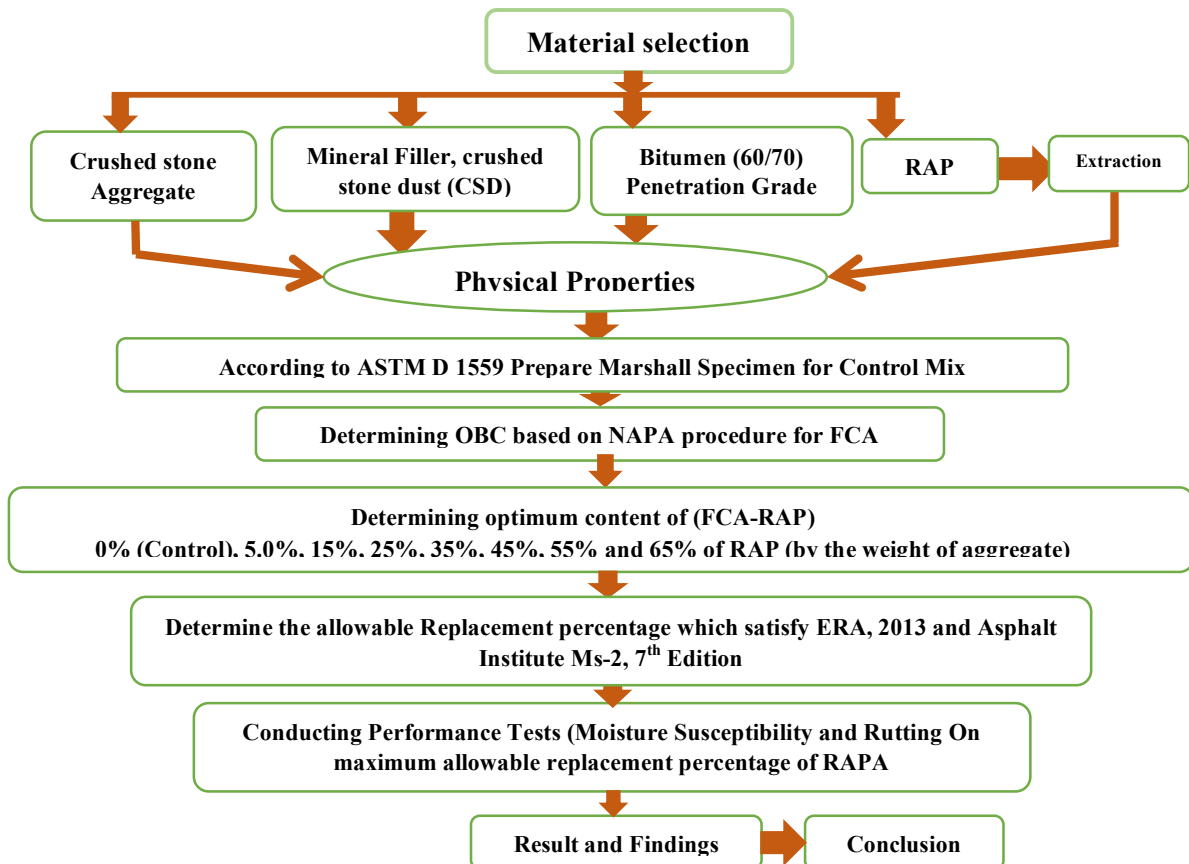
Material selection

Crushed stone Aggregate

Mineral Filler, crushed stone dust (CSD)

Bitumen (60/70) Penetration Grade

RAP

Extraction

Physical Properties

According to ASTM D 1559 Prepare Marshall Specimen for Control Mix

Determining OBC based on NAPA procedure for FCA

Determining optimum content of (FCA-RAP)
0% (Control), 5.0%, 15%, 25%, 35%, 45%, 55% and 65% of RAP (by the weight of aggregate)

Determine the allowable Replacement percentage which satisfy ERA, 2013 and Asphalt Institute Ms-2, 7$^{th}$ Edition

Conducting Performance Tests (Moisture Susceptibility and Rutting On maximum allowable replacement percentage of RAPA

Result and Findings

Conclusion